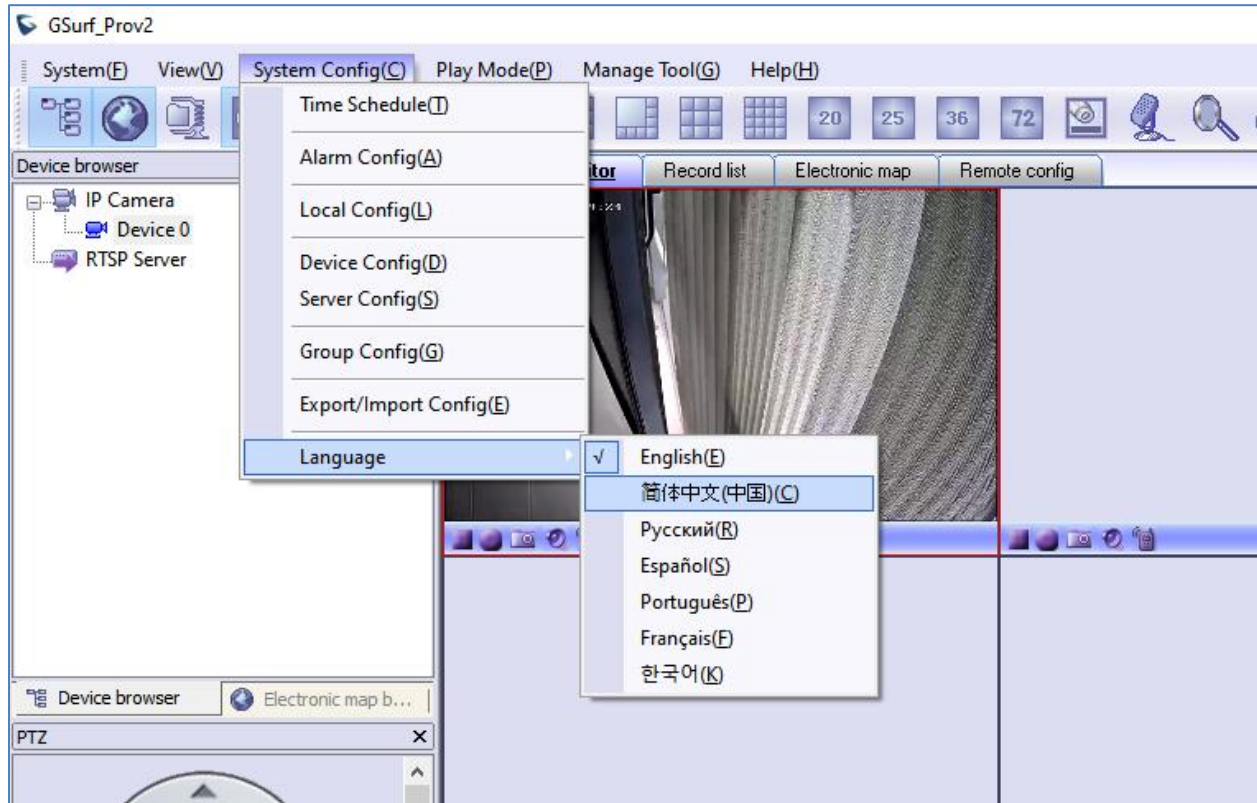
GSurf_Prov2

System(F) View(V) System Config(C) Play Mode(P) Manage Tool(G) Help(H)

20 25 36 72

Device browser

IP Camera
Device 0
RTSP Server

Time Schedule(T)
Alarm Config(A)
Local Config(L)
Device Config(D)
Server Config(S)
Group Config(G)
Export/Import Config(E)
Language

√ English(E)
简体中文(中国)(C)
Русский(R)
Español(S)
Português(P)
Français(F)
한국어(K)

itor | Record list | Electronic map | Remote config

Device browser | Electronic map b...

PTZ ×